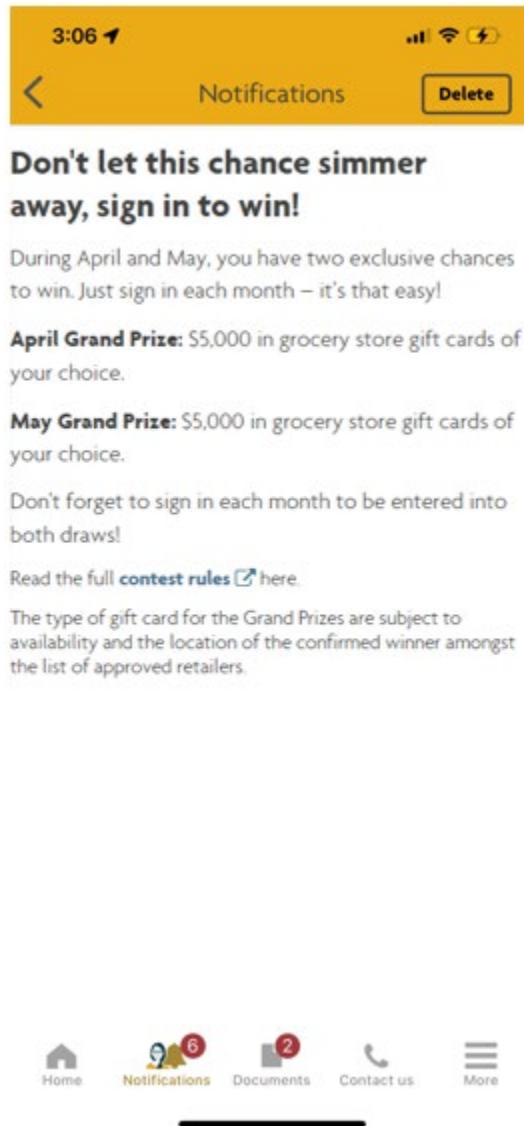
3:06

Notifications

Delete

Don't let this chance simmer away, sign in to win!

During April and May, you have two exclusive chances to win. Just sign in each month – it's that easy!

**April Grand Prize:** $5,000 in grocery store gift cards of your choice.

**May Grand Prize:** $5,000 in grocery store gift cards of your choice.

Don't forget to sign in each month to be entered into both draws!

Read the full contest rules here.

The type of gift card for the Grand Prizes are subject to availability and the location of the confirmed winner amongst the list of approved retailers.

Home Notifications 6 Documents 2 Contact us More